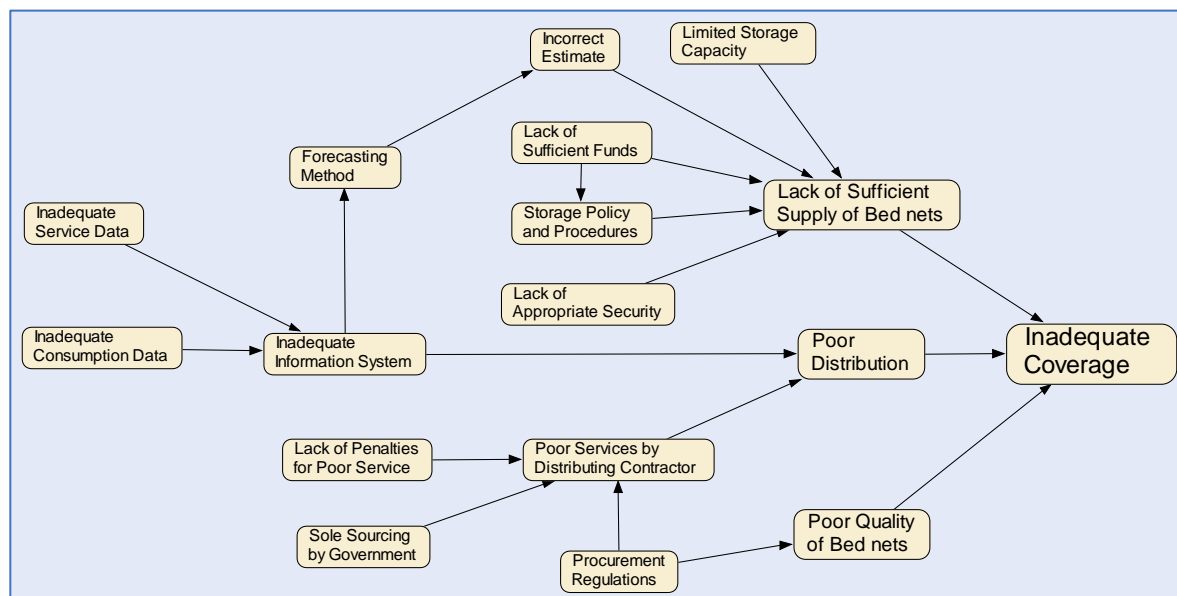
Incorrect Estimate

Limited Storage Capacity

Lack of Sufficient Funds

Forecasting Method

Lack of Sufficient Supply of Bed nets

Inadequate Service Data

Storage Policy and Procedures

Lack of Appropriate Security

Inadequate Consumption Data

Inadequate Information System

Poor Distribution

Inadequate Coverage

Lack of Penalties for Poor Service

Poor Services by Distributing Contractor

Sole Sourcing by Government

Poor Quality of Bed nets

Procurement Regulations